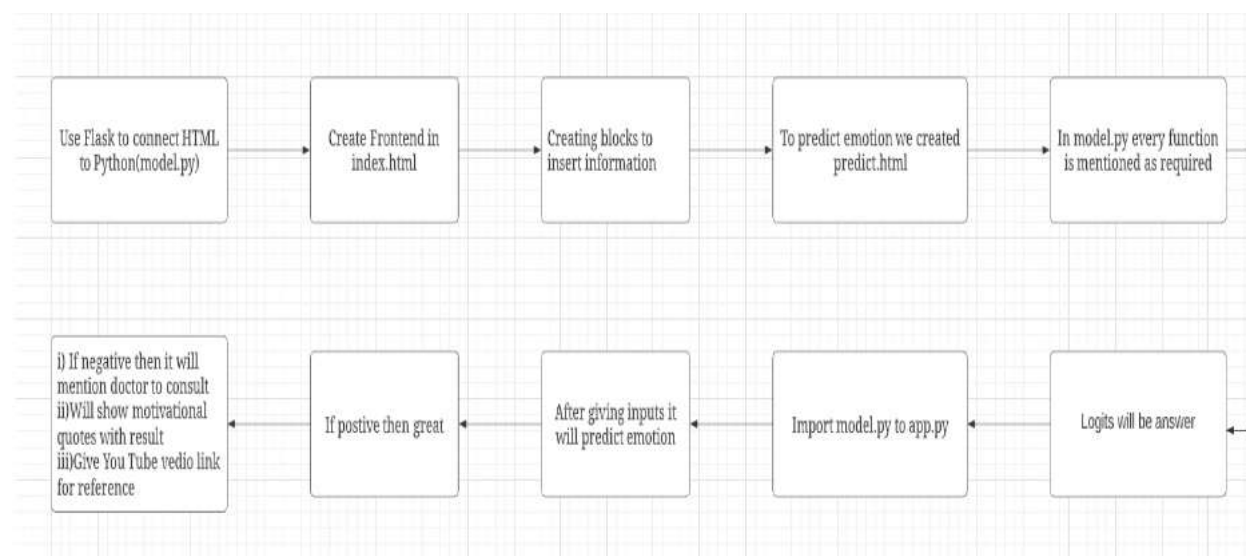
Use Flask to connect HTML to Python(model.py)

Create Frontend in index.html

Creating blocks to insert information

To predict emotion we created predict.html

In model.py every function is mentioned as required

Logits will be answer

Import model.py to app.py

After giving inputs it will predict emotion

If postive then great

i) If negative then it will mention doctor to consult
ii)Will show motivational quotes with result
iii)Give You Tube vedio link for reference